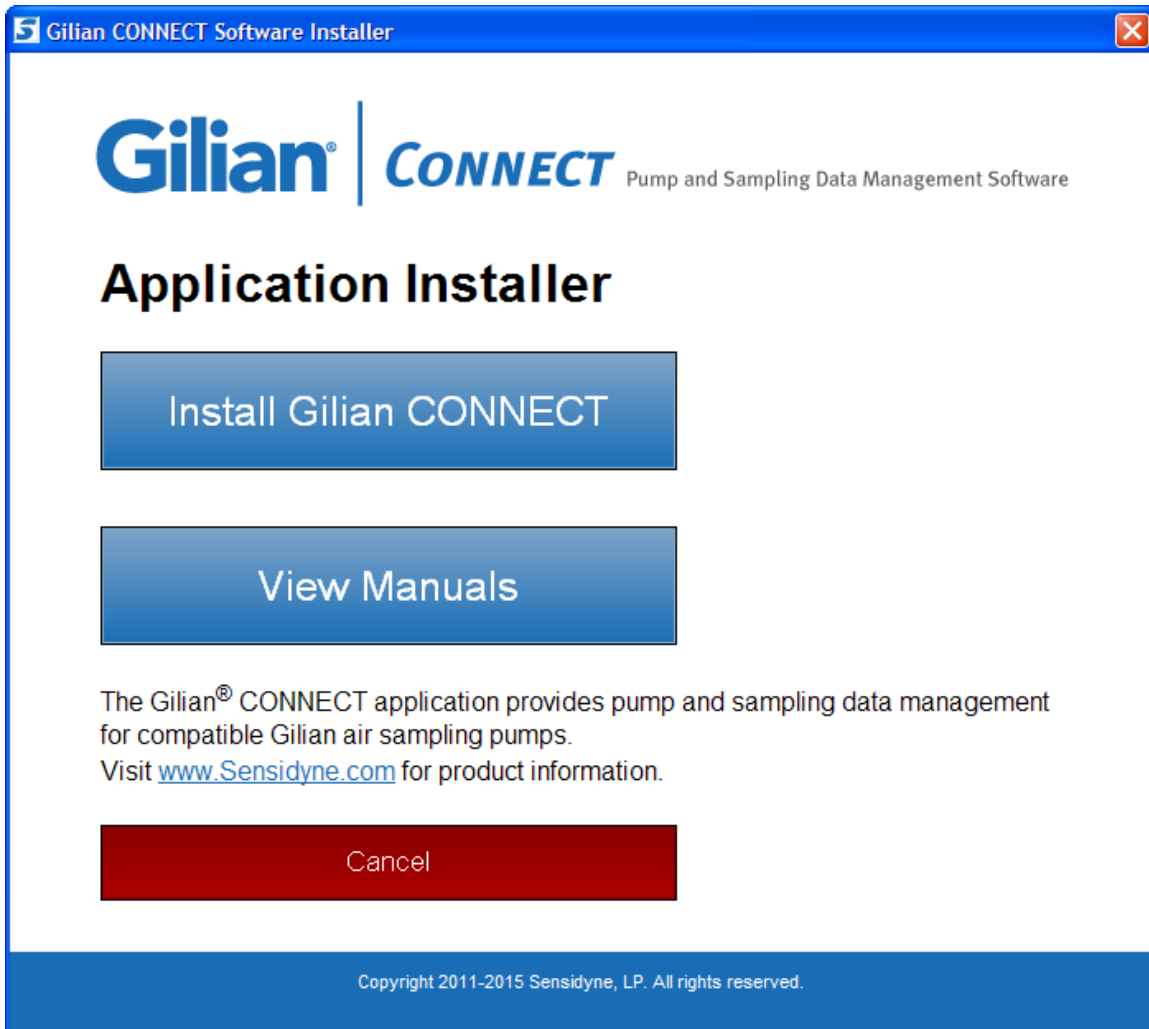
Gilian CONNECT Software Installer

Gilian® | CONNECT Pump and Sampling Data Management Software

Application Installer

Install Gilian CONNECT

View Manuals

The Gilian® CONNECT application provides pump and sampling data management for compatible Gilian air sampling pumps.
Visit www.Sensidyne.com for product information.

Cancel

Copyright 2011-2015 Sensidyne, LP. All rights reserved.